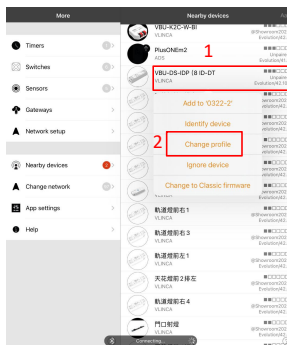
More

Timers

Switches

Sensors

Gateways

Network setup

Nearby devices

Change network

App settings

Help

Nearby devices

VBU-K2C-W-BI
VLINCA

PlusCNEm2
ADS
Unpaire
Evolution(4)

1

VBU-DS-IDP (8 ID-DT
VLINCA
Evolution(4)

Add to '0322-2'

Identify device

2

Change profile

Ignore device

Change to Classic firmware

軌道燈筒右1
VLINCA
@Showroom202
Evolution(4)

軌道燈筒右3
VLINCA
@Showroom202
Evolution(4)

軌道燈筒右2
VLINCA
@Showroom202
Evolution(4)

天花燈筒2掉左
VLINCA
@Showroom202
Evolution(4)

門口射燈
VLINCA
@Showroom202

Connecting...